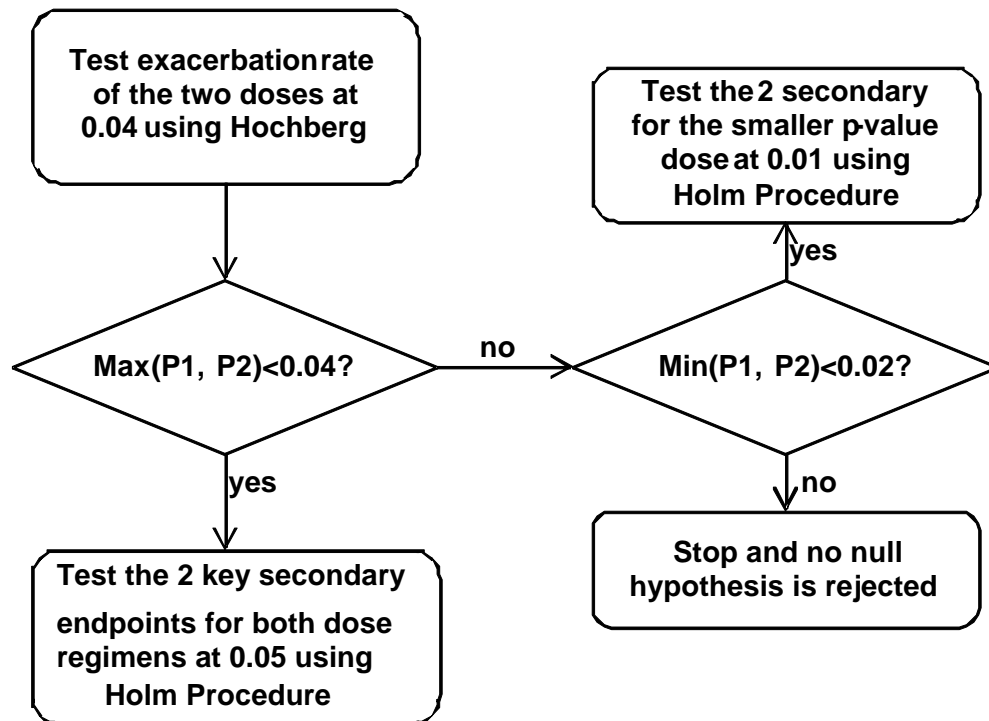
Test exacerbation rate of the two doses at 0.04 using Hochberg

Test the 2 secondary for the smaller p-value dose at 0.01 using Holm Procedure

yes

Max(P1, P2)<0.04?

no

Min(P1, P2)<0.02?

yes

no

Test the 2 key secondary endpoints for both dose regimens at 0.05 using Holm Procedure

Stop and no null hypothesis is rejected